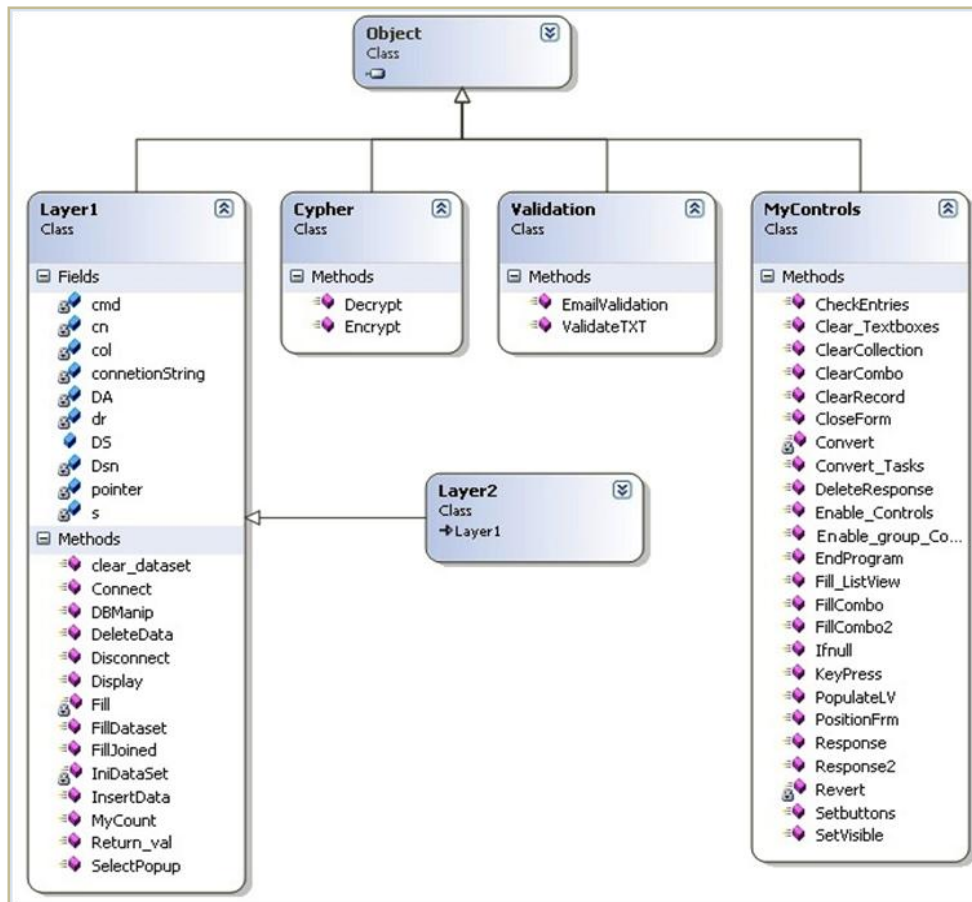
Object
Class

Layer1
Class

Fields
cmd
cn
col
connetionString
DA
dr
DS
Dsn
pointer
s

Methods
clear_dataset
Connect
DBManip
DeleteData
Disconnect
Display
Fill
FillDataset
FillJoined
IniDataSet
InsertData
MyCount
Return_val
SelectPopup

Cypher
Class

Methods
Decrypt
Encrypt

Validation
Class

Methods
EmailValidation
ValidateTXT

Layer2
Class
→Layer1

MyControls
Class

Methods
CheckEntries
Clear_Textboxes
ClearCollection
ClearCombo
ClearRecord
CloseForm
Convert
Convert_Tasks
DeleteResponse
Enable_Controls
Enable_group_Co...
EndProgram
Fill_ListView
FillCombo
FillCombo2
Ifnull
KeyPress
PopulateLV
PositionFrm
Response
Response2
Revert
Setbuttons
SetVisible